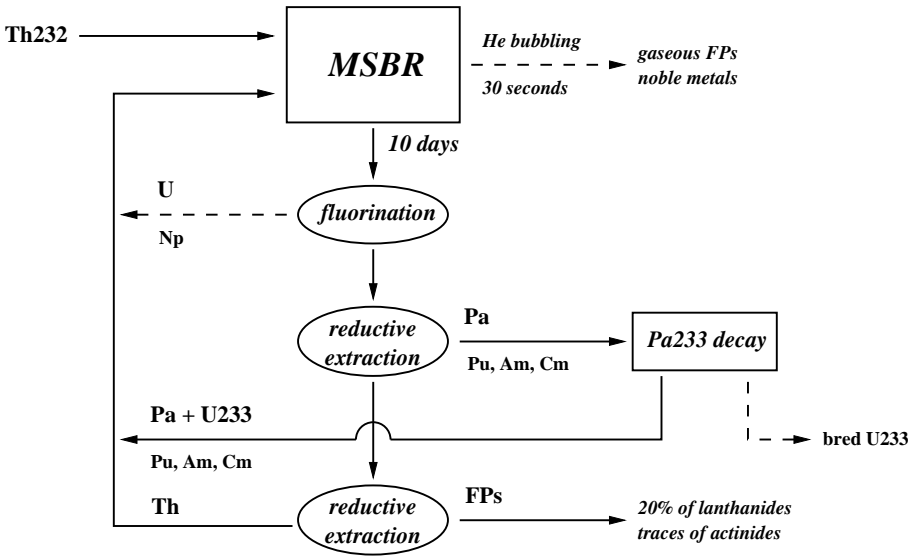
Th232

MSBR

He bubbling

30 seconds

gaseous FPs
noble metals

10 days

U

Np

fluorination

reductive extraction

Pa

Pu, Am, Cm

Pa233 decay

Pa + U233

Pu, Am, Cm

bred U233

Th

reductive extraction

FPs

20% of lanthanides
traces of actinides